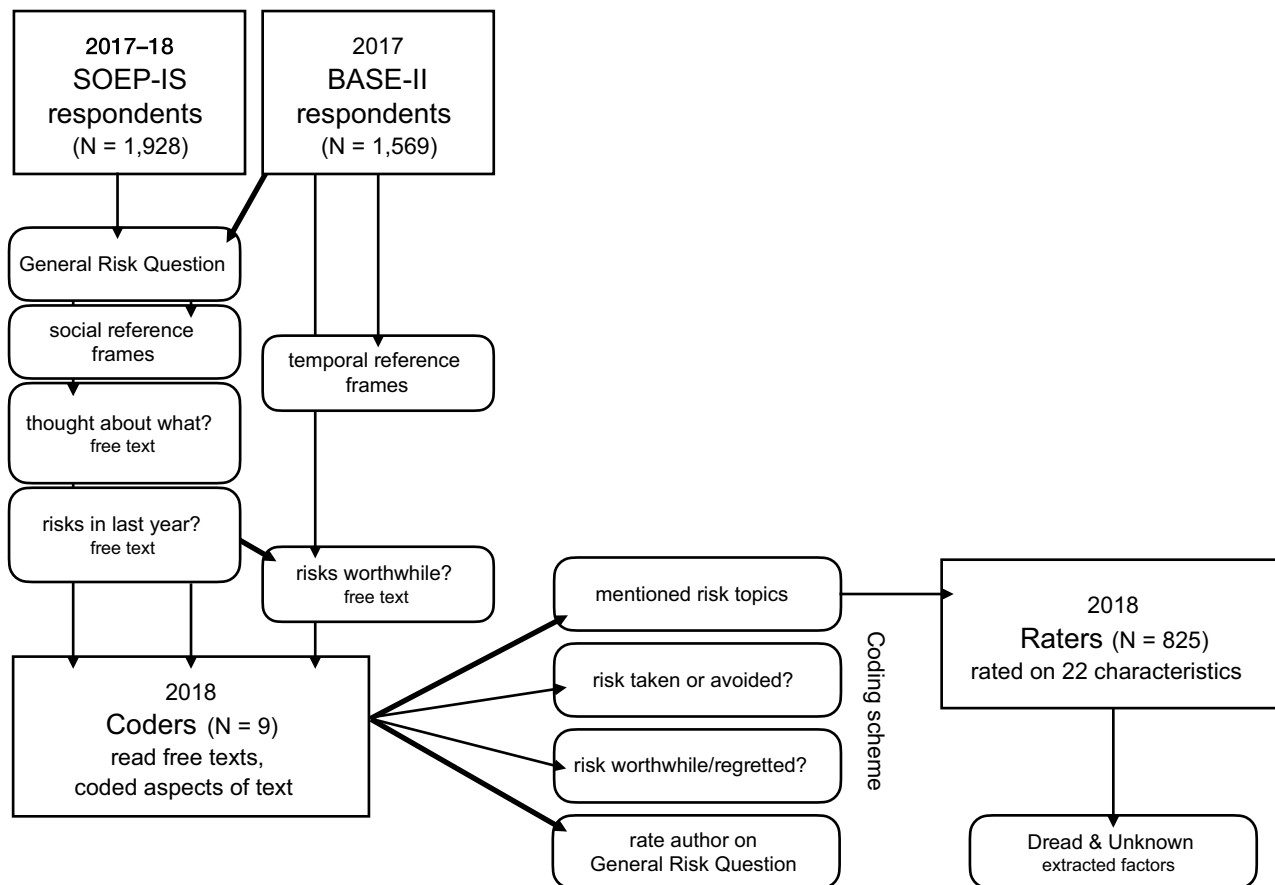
2017–18
SOEP-IS
respondents
(N = 1,928)

2017
BASE-II
respondents
(N = 1,569)

General Risk Question

social reference frames

temporal reference frames

thought about what?
free text

risks in last year?
free text

risks worthwhile?
free text

2018
Coders (N = 9)
read free texts,
coded aspects of text

mentioned risk topics

risk taken or avoided?

risk worthwhile/regretted?

rate author on General Risk Question

Coding scheme

2018
Raters (N = 825)
rated on 22 characteristics

Dread & Unknown
extracted factors